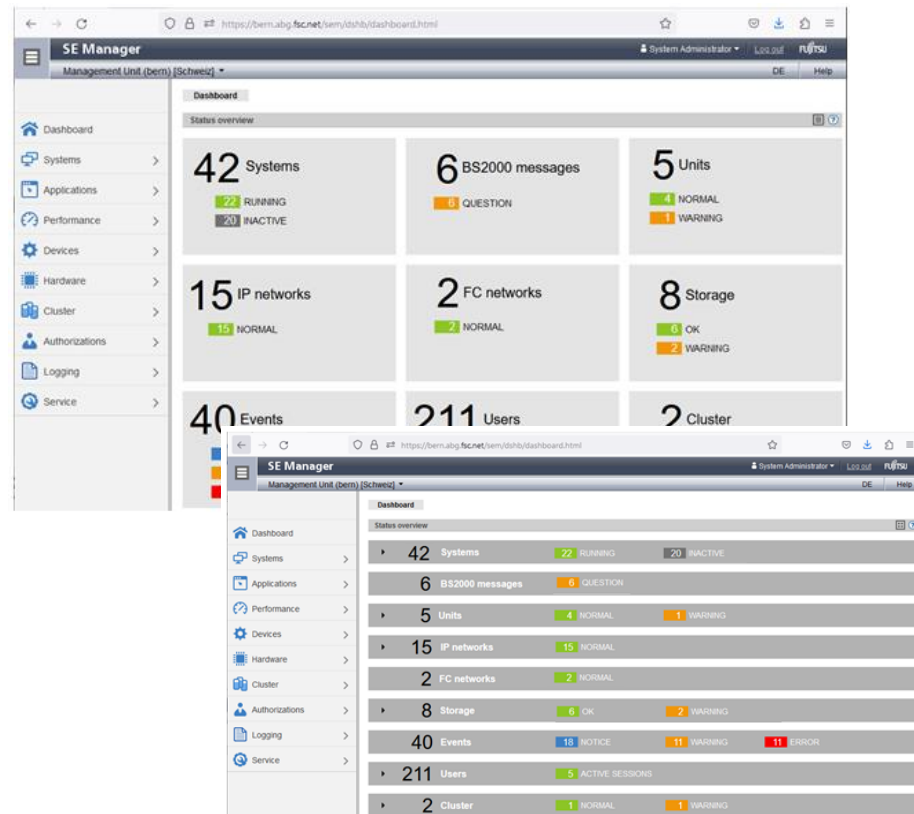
https://bern.abg.fsc.net/sem/dshb/dashboard.html

SE Manager
System Administrator ▾ Log out FUJITSU
Management Unit (bern) [Schweiz] ▾
DE Help

Dashboard
Systems
Applications
Performance
Devices
Hardware
Cluster
Authorizations
Logging
Service

Dashboard
Status overview

42 Systems
22 RUNNING
20 INACTIVE

6 BS2000 messages
6 QUESTION

5 Units
4 NORMAL
1 WARNING

15 IP networks
15 NORMAL

2 FC networks
2 NORMAL

8 Storage
6 OK
2 WARNING

40 Events

211 Users

2 Cluster

https://bern.abg.fsc.net/sem/dshb/dashboard.html

SE Manager
System Administrator ▾ Log out FUJITSU
Management Unit (bern) [Schweiz] ▾
DE Help

Dashboard
Systems
Applications
Performance
Devices
Hardware
Cluster
Authorizations
Logging
Service

Dashboard
Status overview

42 Systems 22 RUNNING 20 INACTIVE
6 BS2000 messages 6 QUESTION
5 Units 4 NORMAL 1 WARNING
15 IP networks 15 NORMAL
2 FC networks 2 NORMAL
8 Storage 6 OK 2 WARNING
40 Events 18 NOTICE 11 WARNING 11 ERROR
211 Users 5 ACTIVE SESSIONS
2 Cluster 1 NORMAL 1 WARNING